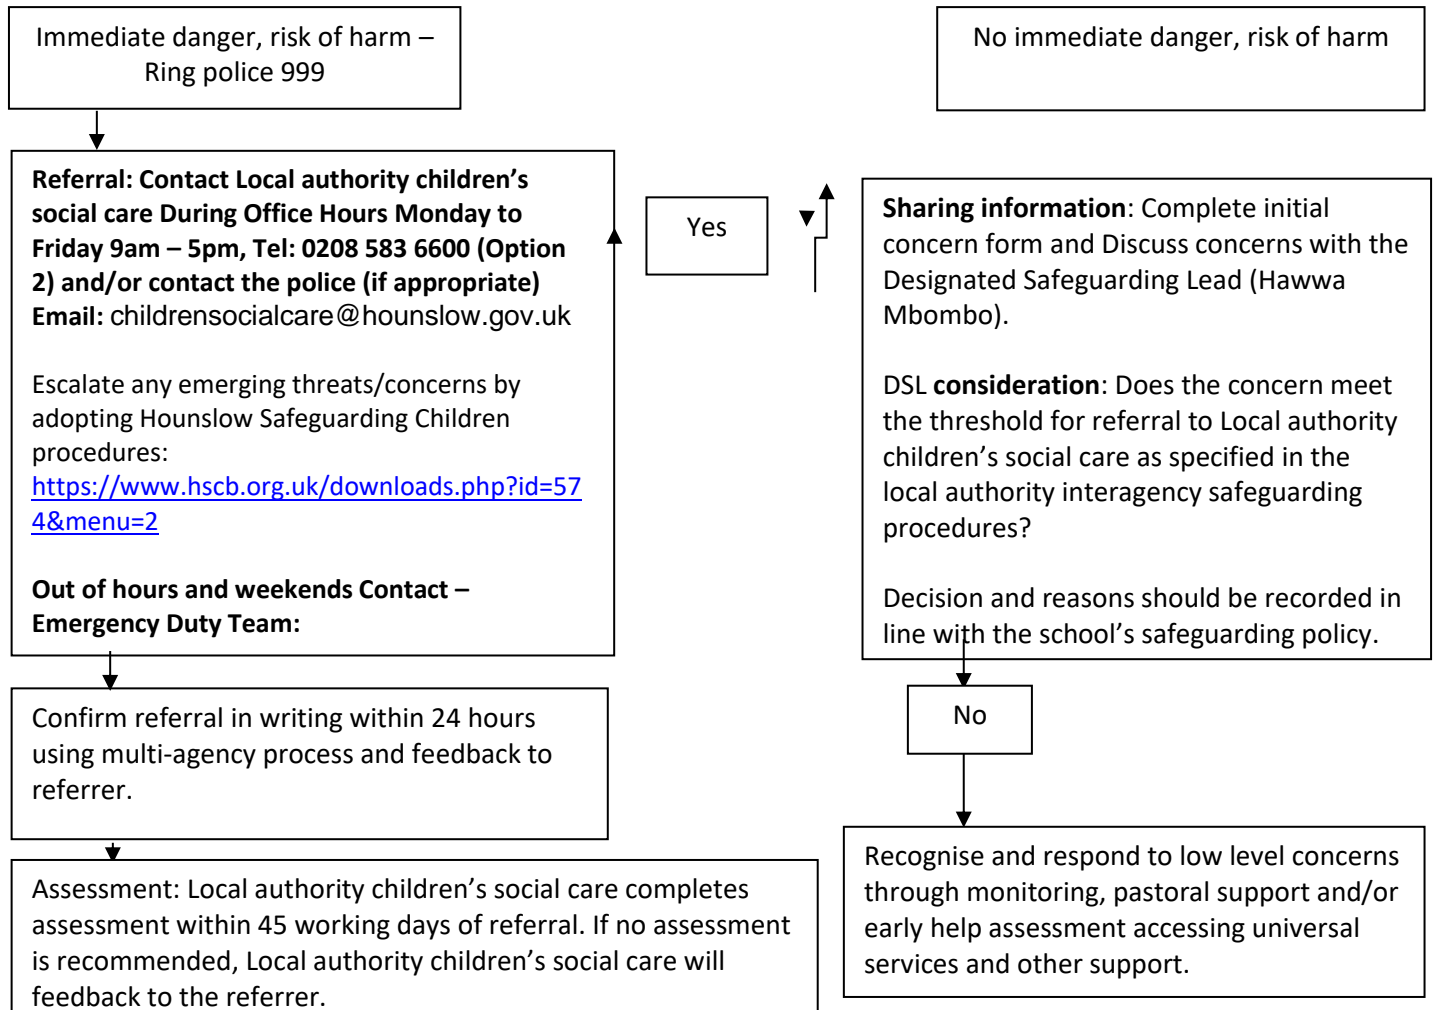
Immediate danger, risk of harm – Ring police 999

No immediate danger, risk of harm

**Referral: Contact Local authority children's social care During Office Hours Monday to Friday 9am – 5pm, Tel: 0208 583 6600 (Option 2) and/or contact the police (if appropriate) Email:** childrensocialcare@hounslow.gov.uk

Escalate any emerging threats/concerns by adopting Hounslow Safeguarding Children procedures: https://www.hscb.org.uk/downloads.php?id=574&menu=2

**Out of hours and weekends Contact – Emergency Duty Team:**

Yes

**Sharing information**: Complete initial concern form and Discuss concerns with the Designated Safeguarding Lead (Hawwa Mbombo).

DSL **consideration**: Does the concern meet the threshold for referral to Local authority children's social care as specified in the local authority interagency safeguarding procedures?

Decision and reasons should be recorded in line with the school's safeguarding policy.

No

Confirm referral in writing within 24 hours using multi-agency process and feedback to referrer.

Recognise and respond to low level concerns through monitoring, pastoral support and/or early help assessment accessing universal services and other support.

Assessment: Local authority children's social care completes assessment within 45 working days of referral. If no assessment is recommended, Local authority children's social care will feedback to the referrer.